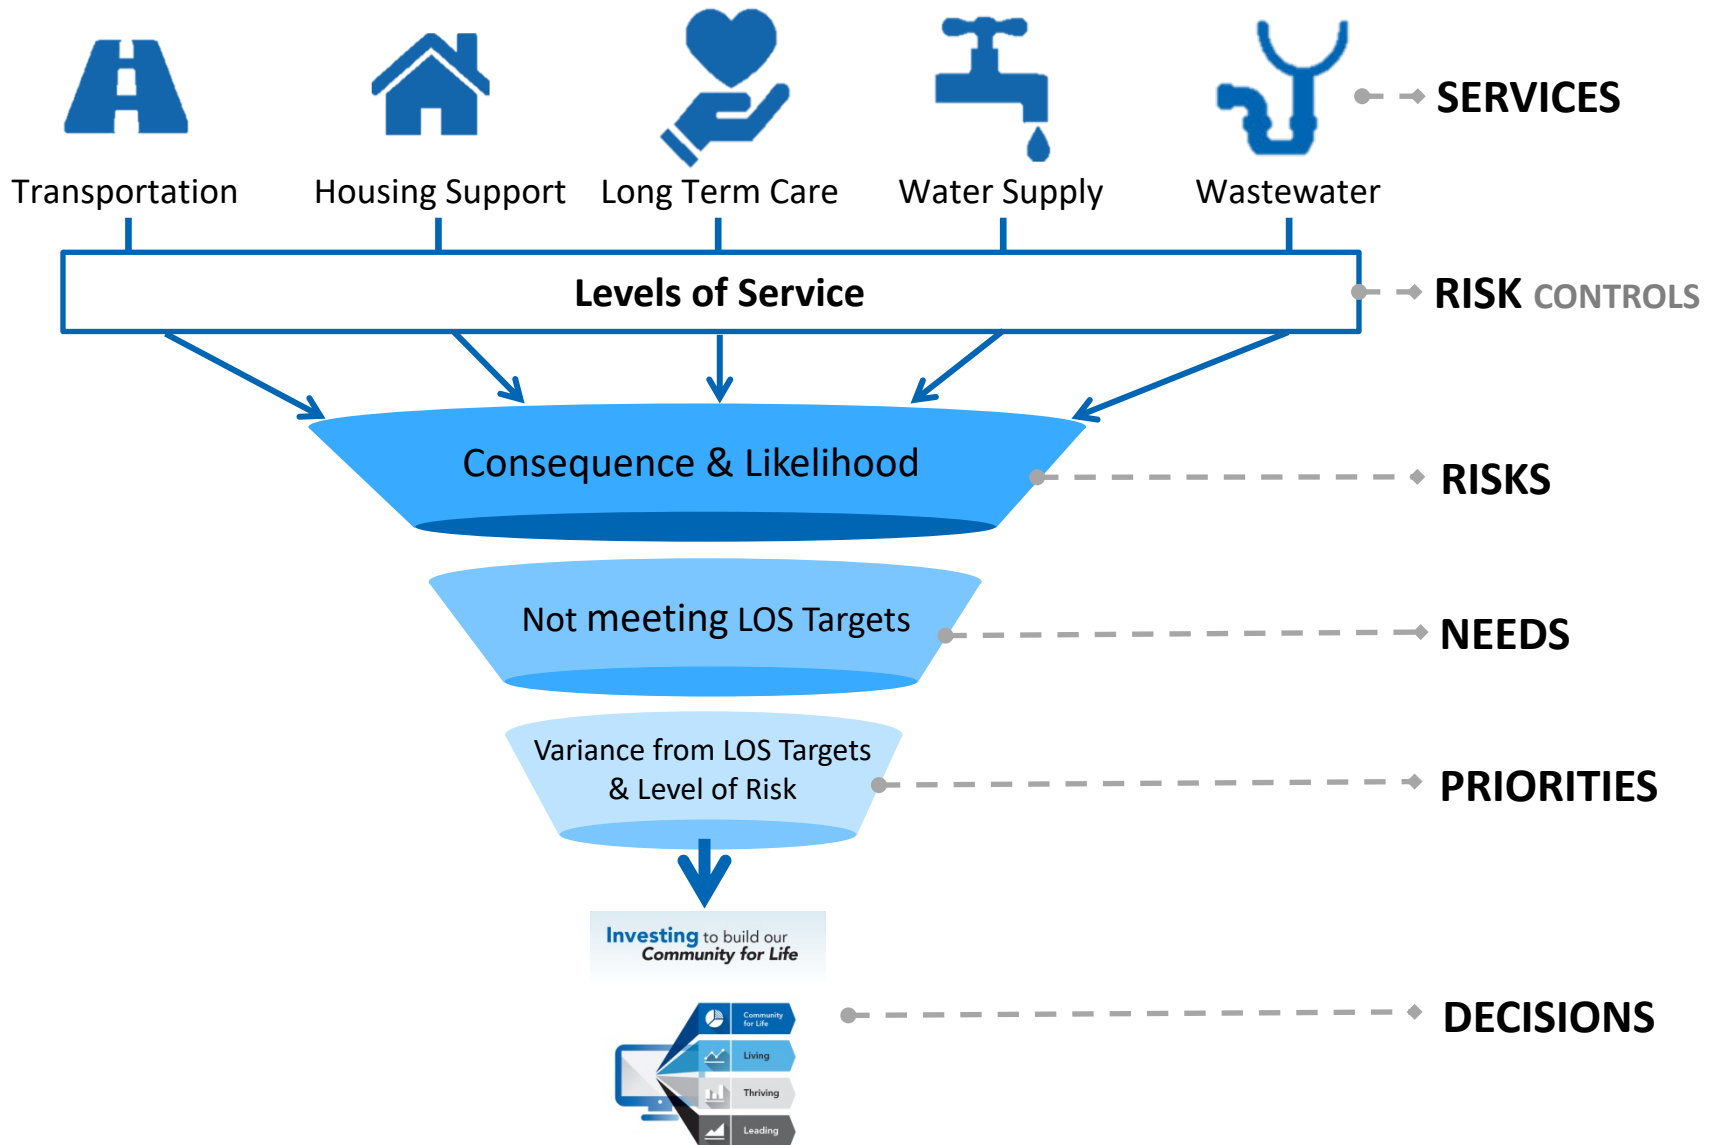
Transportation

Housing Support

Long Term Care

Water Supply

Wastewater

SERVICES

Levels of Service

RISK CONTROLS

Consequence & Likelihood

RISKS

Not meeting LOS Targets

NEEDS

Variance from LOS Targets & Level of Risk

PRIORITIES

Investing to build our Community for Life

Community for Life

Living

Thriving

Leading

DECISIONS